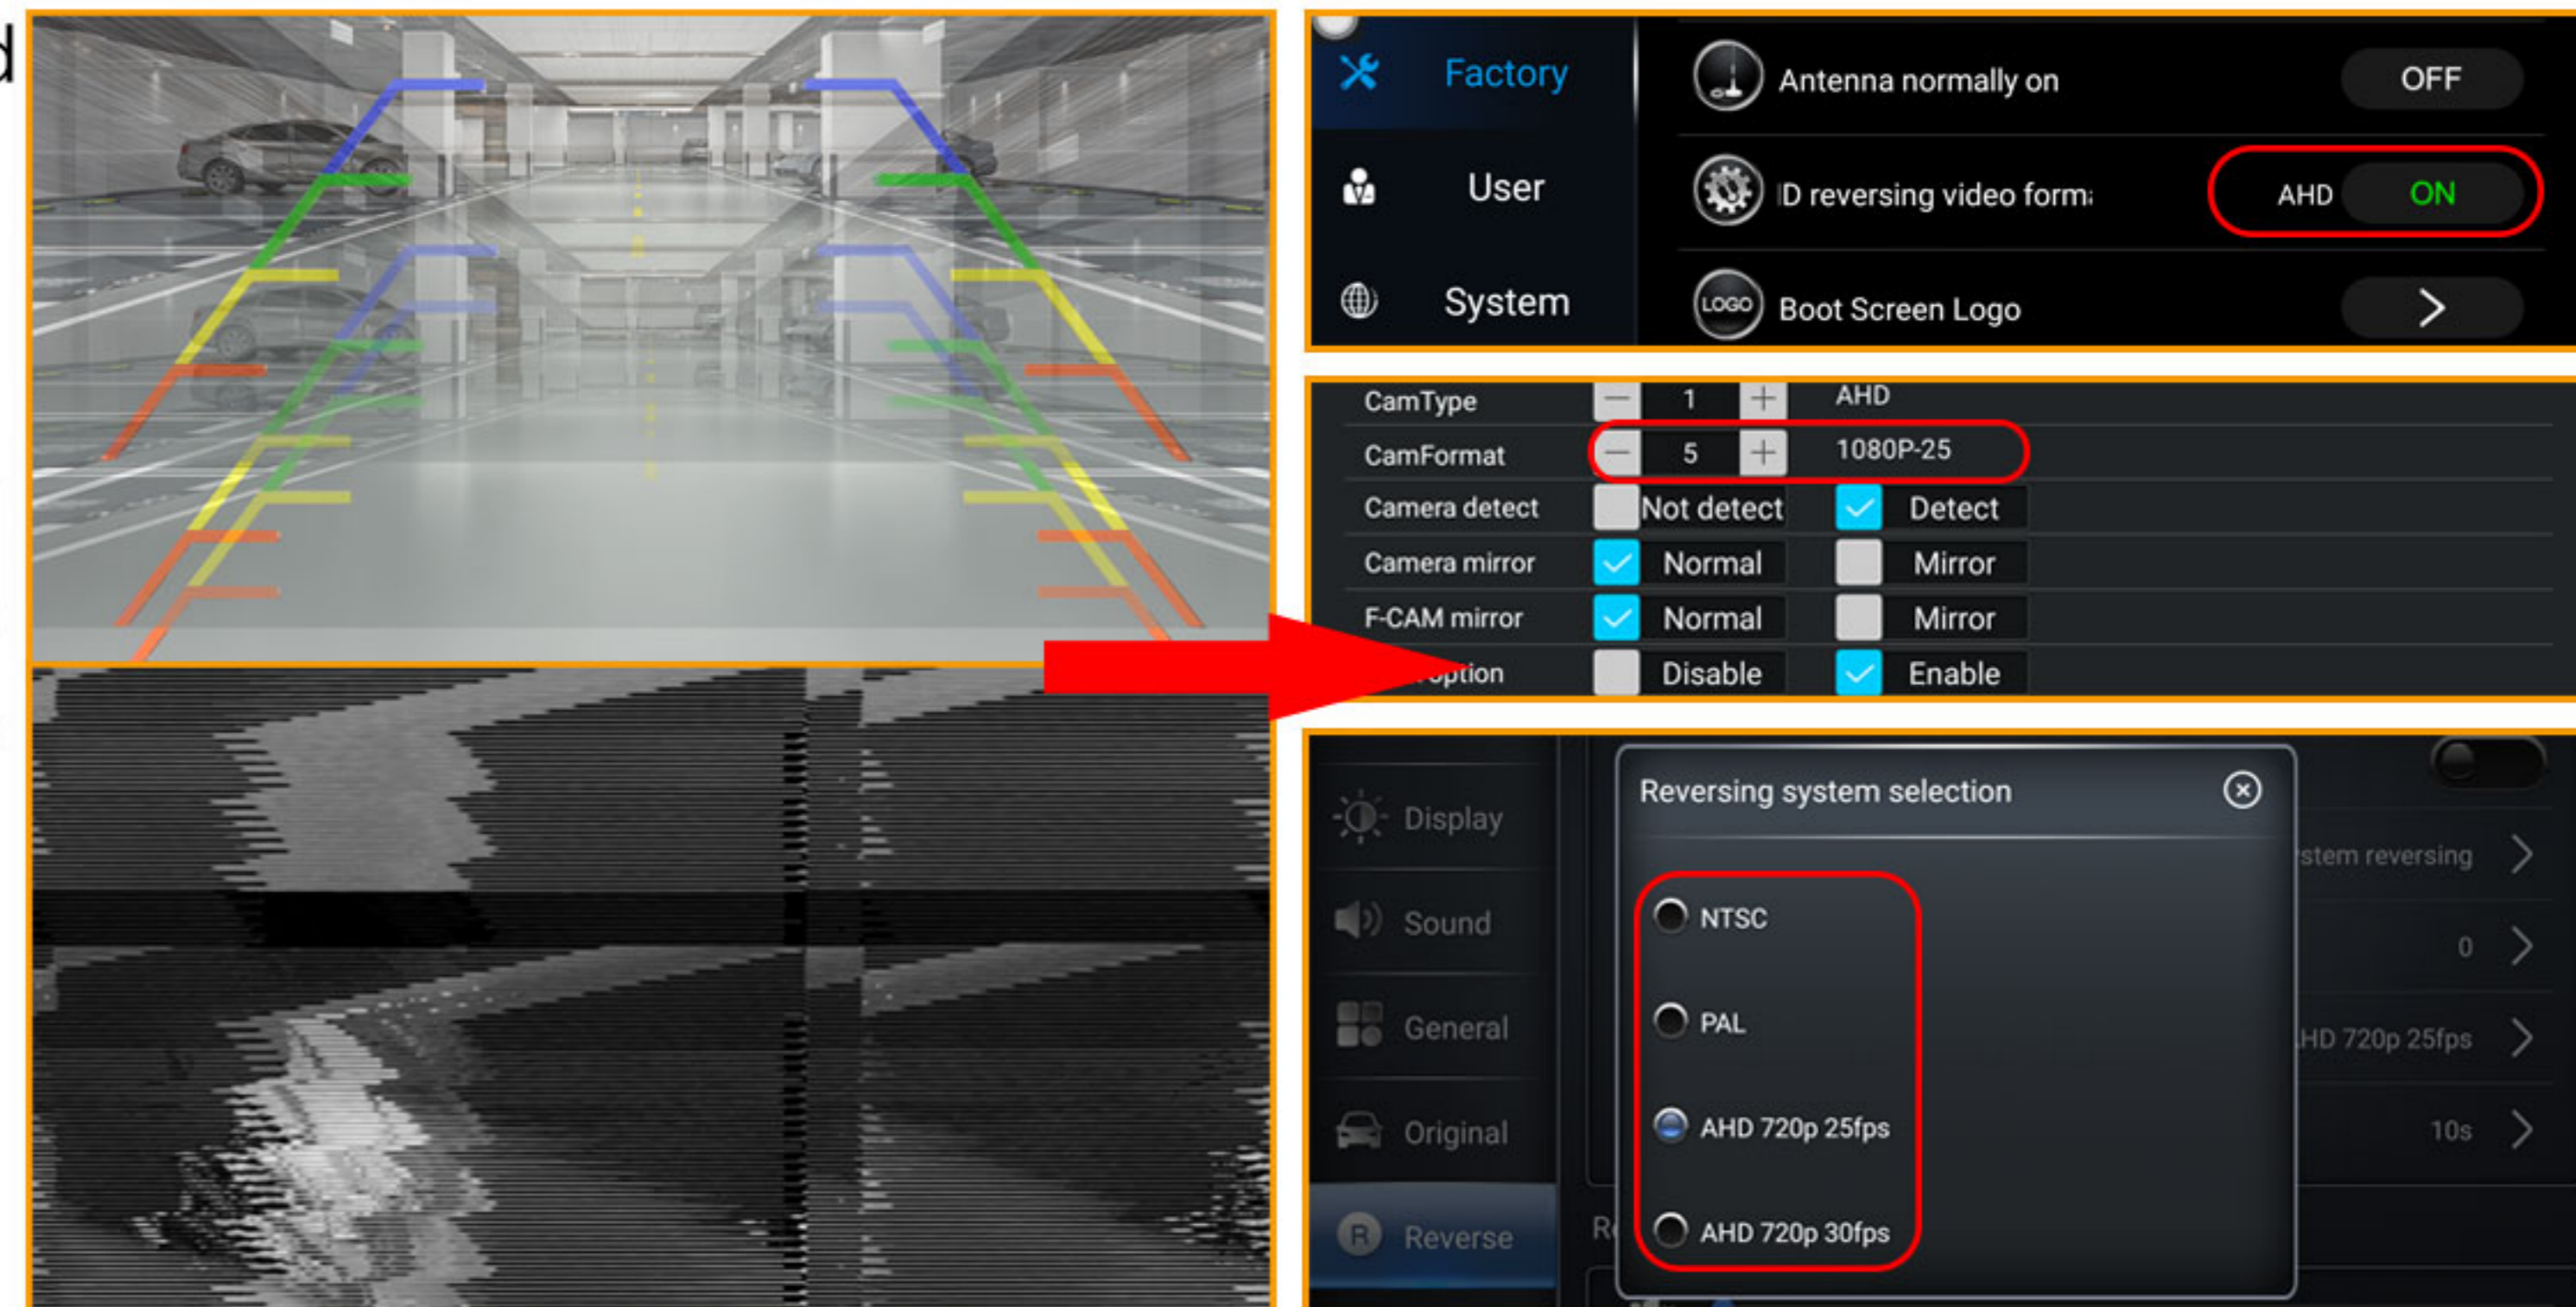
d

Factory
User
System
Antenna normally on
OFF
D reversing video form
AHD
ON
Boot Screen Logo
>

CamType
1
AHD
CamFormat
5
1080P-25
Camera detect
Not detect
Detect
Camera mirror
Normal
Mirror
F-CAM mirror
Normal
Mirror
ption
Disable
Enable

Display
Sound
General
Original
Reverse
Reversing system selection
NTSC
PAL
AHD 720p 25fps
AHD 720p 30fps
stem reversing
0
HD 720p 25fps
10s
R